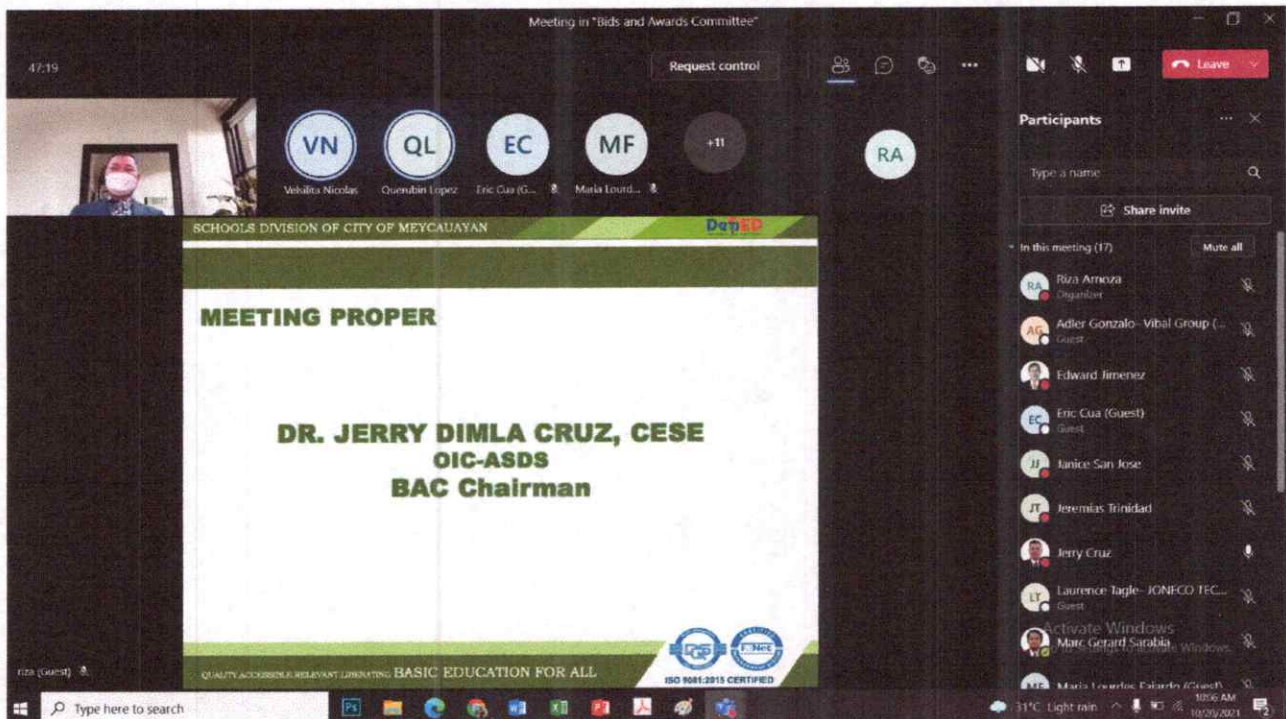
Meeting in "Bids and Awards Committee"

47:19

Request control

Leave

VN
Velsilita Nicolas

QL
Querubin Lopez

EC
Eric Cua (G...

MF
Maria Lourd...

+11

RA

Participants

Type a name

Share invite

In this meeting (17)

Mute all

RA
Riza Arnoza
Organizer

AG
Adler Gonzalo- Vibal Group (...
Guest

Edward Jimenez

EC
Eric Cua (Guest)
Guest

JJ
Janice San Jose

JT
Jeremias Trinidad

Jerry Cruz

LT
Laurence Tagle- JONECO TEC...
Guest

Marc Gerard Sarabia

Maria Lourdes Falardo (Guest)

Activate Windows
Go to Settings to activate Windows.

SCHOOLS DIVISION OF CITY OF MEYCAUAYAN

DepED

MEETING PROPER

DR. JERRY DIMLA CRUZ, CESE
OIC-ASDS
BAC Chairman

QUALITY ACCESSIBLE RELEVANT LIBERATING BASIC EDUCATION FOR ALL

ISO 9001:2015 CERTIFIED

riza (Guest)

Type here to search

31°C Light rain

10:56 AM
10/20/2021